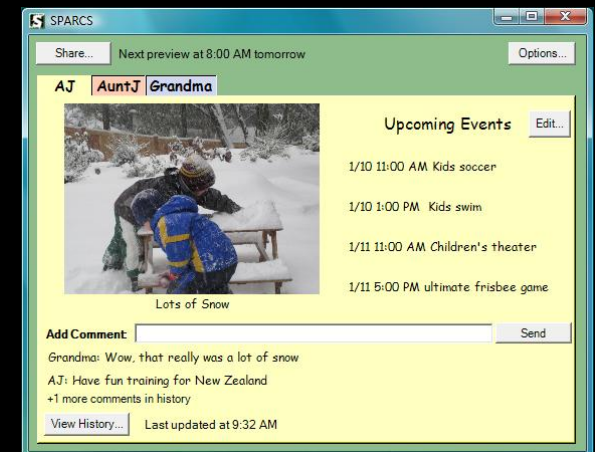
SPARCS

Share...

Next preview at 8:00 AM tomorrow

Options...

AJ

AuntJ

Grandma

Lots of Snow

Upcoming Events

Edit...

1/10 11:00 AM Kids soccer

1/10 1:00 PM Kids swim

1/11 11:00 AM Children's theater

1/11 5:00 PM ultimate frisbee game

Add Comment

Send

Grandma: Wow, that really was a lot of snow

AJ: Have fun training for New Zealand

+1 more comments in history

View History...

Last updated at 9:32 AM